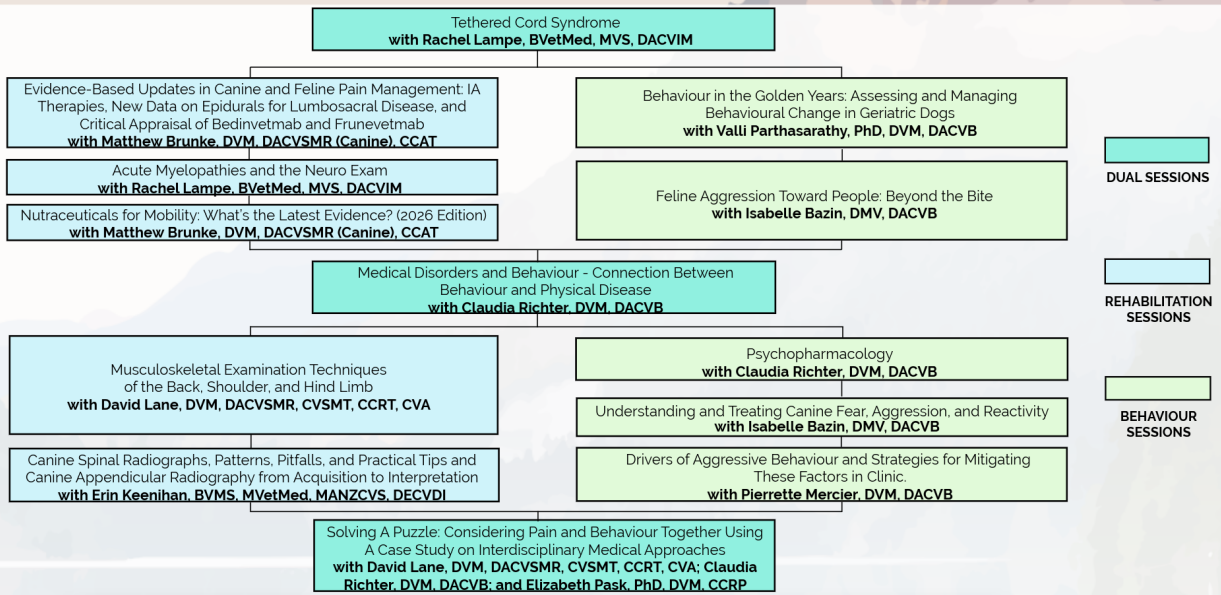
Tethered Cord Syndrome
with Rachel Lampe, BVetMed, MVS, DACVIM

Evidence-Based Updates in Canine and Feline Pain Management: IA Therapies, New Data on Epidurals for Lumbosacral Disease, and Critical Appraisal of Bedinvetmab and Frunevetmab
with Matthew Brunke, DVM, DACVSMR (Canine), CCAT

Acute Myelopathies and the Neuro Exam
with Rachel Lampe, BVetMed, MVS, DACVIM

Nutraceuticals for Mobility: What's the Latest Evidence? (2026 Edition)
with Matthew Brunke, DVM, DACVSMR (Canine), CCAT

Behaviour in the Golden Years: Assessing and Managing Behavioural Change in Geriatric Dogs
with Valli Parthasarathy, PhD, DVM, DACVB

Feline Aggression Toward People: Beyond the Bite
with Isabelle Bazin, DMV, DACVB

DUAL SESSIONS

REHABILITATION SESSIONS

BEHAVIOUR SESSIONS

Medical Disorders and Behaviour - Connection Between Behaviour and Physical Disease
with Claudia Richter, DVM, DACVB

Musculoskeletal Examination Techniques of the Back, Shoulder, and Hind Limb
with David Lane, DVM, DACVSMR, CVSMT, CCRT, CVA

Canine Spinal Radiographs, Patterns, Pitfalls, and Practical Tips and Canine Appendicular Radiography from Acquisition to Interpretation
with Erin Keenihan, BVMS, MVetMed, MANZCVS, DECVDI

Psychopharmacology
with Claudia Richter, DVM, DACVB

Understanding and Treating Canine Fear, Aggression, and Reactivity
with Isabelle Bazin, DMV, DACVB

Drivers of Aggressive Behaviour and Strategies for Mitigating These Factors in Clinic.
with Pierrette Mercier, DVM, DACVB

Solving A Puzzle: Considering Pain and Behaviour Together Using A Case Study on Interdisciplinary Medical Approaches
with David Lane, DVM, DACVSMR, CVSMT, CCRT, CVA; Claudia Richter, DVM, DACVB; and Elizabeth Pask, PhD, DVM, CCRP